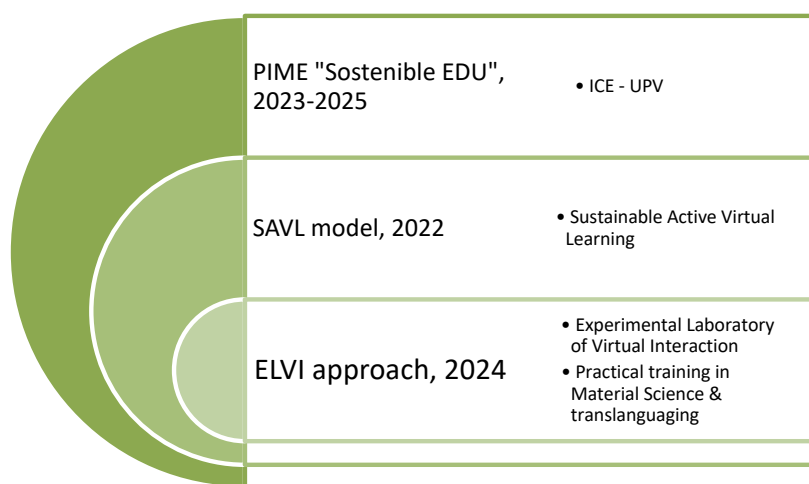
PIME "Sostenible EDU", 2023-2025

• ICE - UPV

SAVL model, 2022

• Sustainable Active Virtual Learning

ELVI approach, 2024

• Experimental Laboratory of Virtual Interaction
• Practical training in Material Science & translanguaging